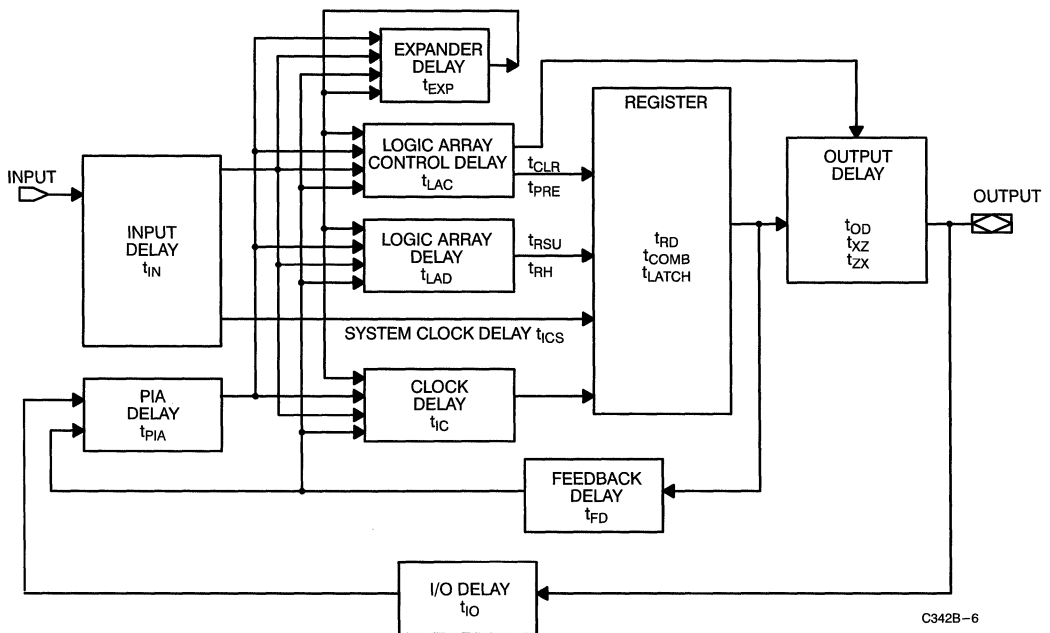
EXPANDER DELAY $t_{EXP}$

REGISTER

LOGIC ARRAY CONTROL DELAY $t_{LAC}$

$t_{CLR}$
$t_{PRE}$

OUTPUT DELAY

INPUT

INPUT DELAY $t_{IN}$

LOGIC ARRAY DELAY $t_{LAD}$

$t_{RSU}$
$t_{RH}$

$t_{RD}$
$t_{COMB}$
$t_{LATCH}$

$t_{OD}$
$t_{XZ}$
$t_{ZX}$

OUTPUT

SYSTEM CLOCK DELAY $t_{ICS}$

PIA DELAY $t_{PIA}$

CLOCK DELAY $t_{IC}$

FEEDBACK DELAY $t_{FD}$

I/O DELAY $t_{IO}$

C342B–6